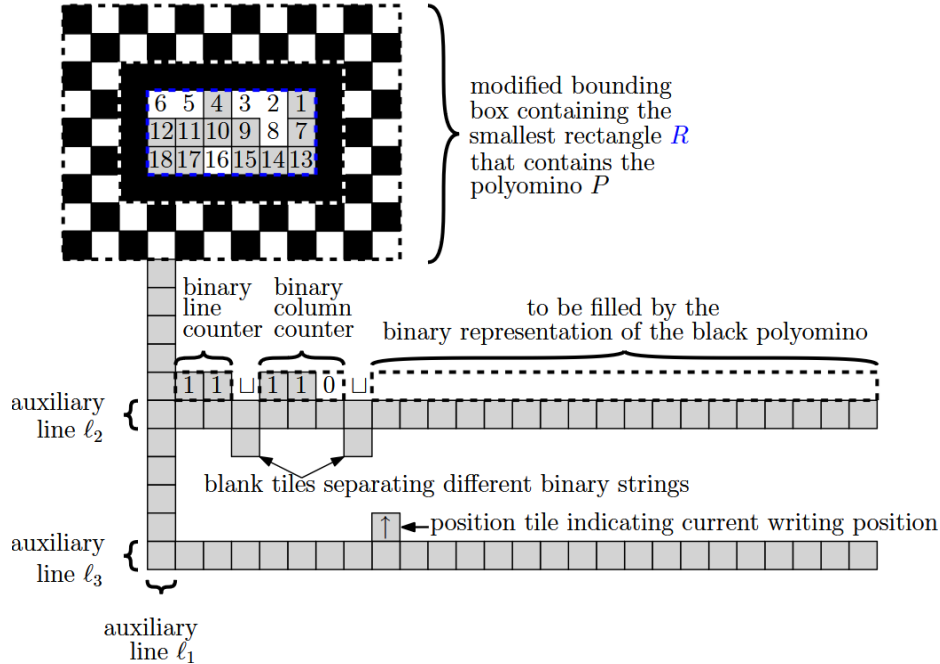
| 6 | 5 | 4 | 3 | 2 | 1 |
|---|---|---|---|---|---|
| 12 | 11 | 10 | 9 | 8 | 7 |
| 18 | 17 | 16 | 15 | 14 | 13 |

modified bounding box containing the smallest rectangle $R$ that contains the polyomino $P$

binary line counter

binary column counter

to be filled by the binary representation of the black polyomino

1 1 ⊔ 1 1 0 ⊔

auxiliary line $\ell_2$

blank tiles separating different binary strings

↑ position tile indicating current writing position

auxiliary line $\ell_3$

auxiliary line $\ell_1$